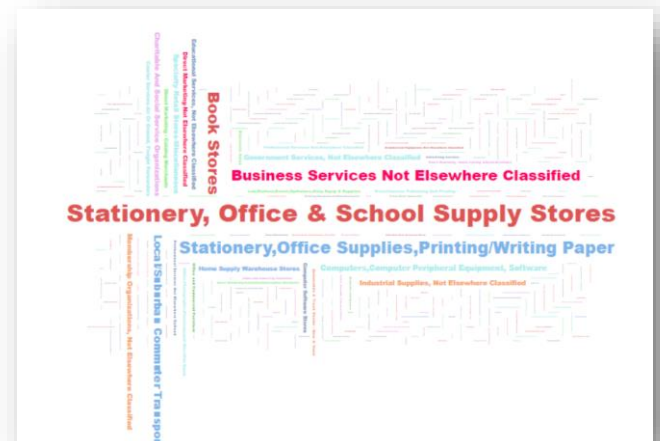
Book Stores

Educational Services, Not Elsewhere Classified

Direct Marketing Not Elsewhere Classified

Specialty Retail Stores Miscellaneous

Charitable And Social Service Organizations

Government Services, Not Elsewhere Classified

Business Services Not Elsewhere Classified

Stationery, Office & School Supply Stores

Stationery,Office Supplies,Printing/Writing Paper

Home Supply Warehouse Stores

Computers,Computer Peripheral Equipment, Software

Industrial Supplies, Not Elsewhere Classified

Computer Software Stores

Membership Organizations, Not Elsewhere Classified

Local/Suburban Commuter Transpo